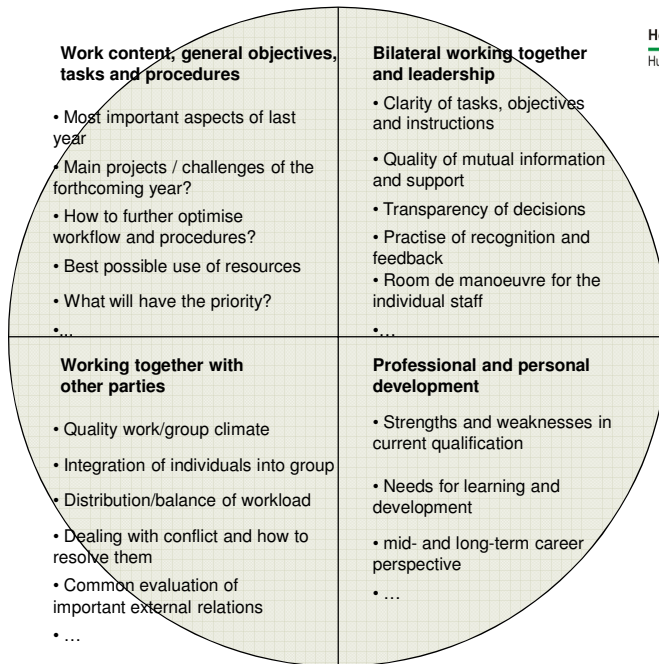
Work content, general objectives, tasks and procedures

• Most important aspects of last year

• Main projects / challenges of the forthcoming year?

• How to further optimise workflow and procedures?

• Best possible use of resources

• What will have the priority?

•...

Bilateral working together and leadership

• Clarity of tasks, objectives and instructions

• Quality of mutual information and support

• Transparency of decisions

• Practise of recognition and feedback

• Room de manoeuvre for the individual staff

•…

Working together with other parties

• Quality work/group climate

• Integration of individuals into group

• Distribution/balance of workload

• Dealing with conflict and how to resolve them

• Common evaluation of important external relations

• …

Professional and personal development

• Strengths and weaknesses in current qualification

• Needs for learning and development

• mid- and long-term career perspective

• …

H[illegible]
Hu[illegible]